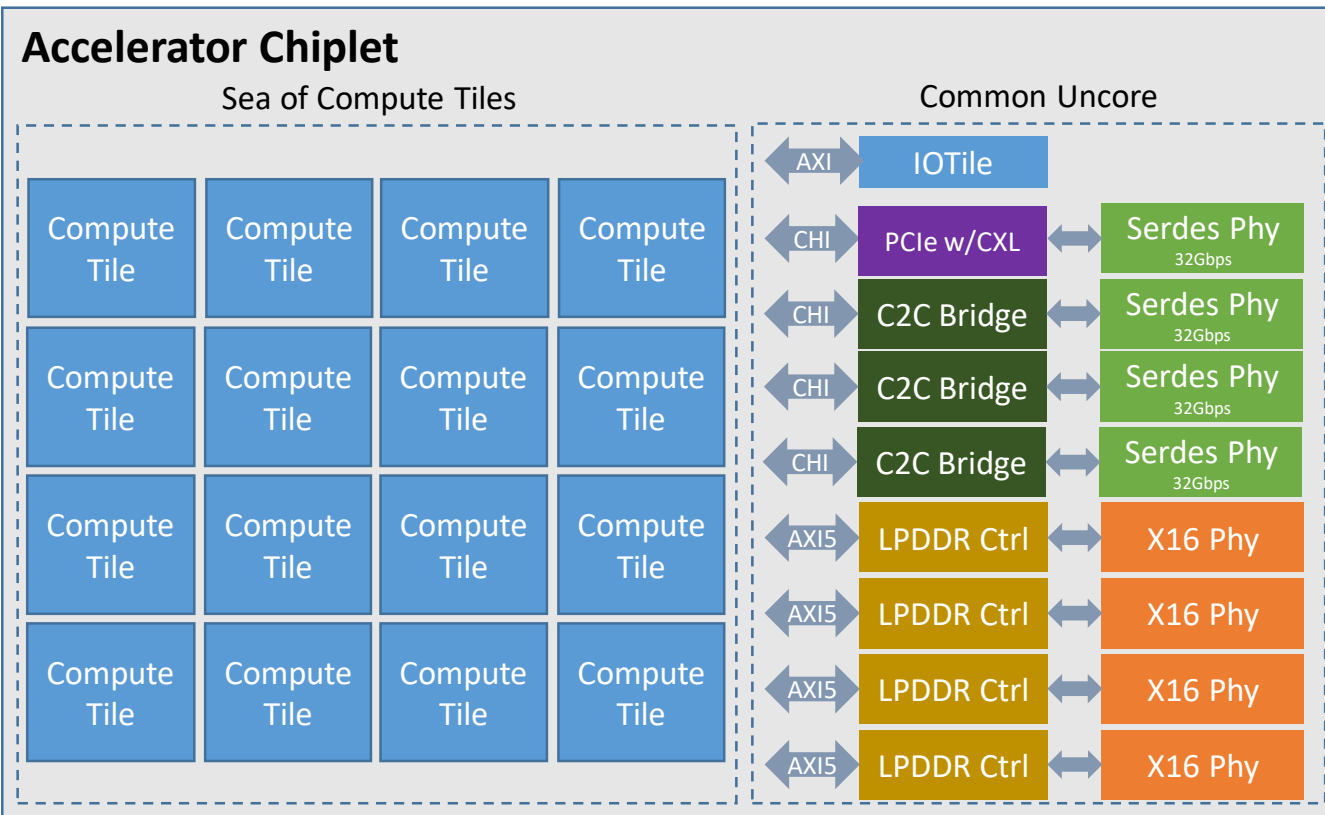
Accelerator Chiplet

Sea of Compute Tiles

Compute Tile
Compute Tile
Compute Tile
Compute Tile
Compute Tile
Compute Tile
Compute Tile
Compute Tile
Compute Tile
Compute Tile
Compute Tile
Compute Tile
Compute Tile
Compute Tile
Compute Tile
Compute Tile

Common Uncore

AXI
IOTile

CHI
PCIe w/CXL
Serdes Phy 32Gbps

CHI
C2C Bridge
Serdes Phy 32Gbps

CHI
C2C Bridge
Serdes Phy 32Gbps

CHI
C2C Bridge
Serdes Phy 32Gbps

AXI5
LPDDR Ctrl
X16 Phy

AXI5
LPDDR Ctrl
X16 Phy

AXI5
LPDDR Ctrl
X16 Phy

AXI5
LPDDR Ctrl
X16 Phy